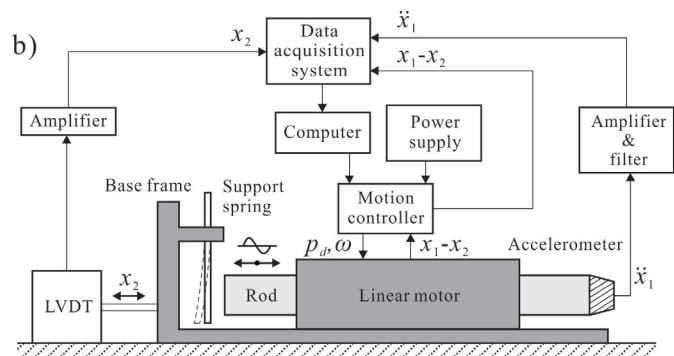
b)

$x_2$

Data acquisition system

$\ddot{x}_1$

$x_1$-$x_2$

Amplifier

Computer

Power supply

Amplifier & filter

Base frame

Support spring

Motion controller

$p_d, \omega$

$x_1$-$x_2$

Accelerometer

LVDT

$x_2$

Rod

Linear motor

$\ddot{x}_1$